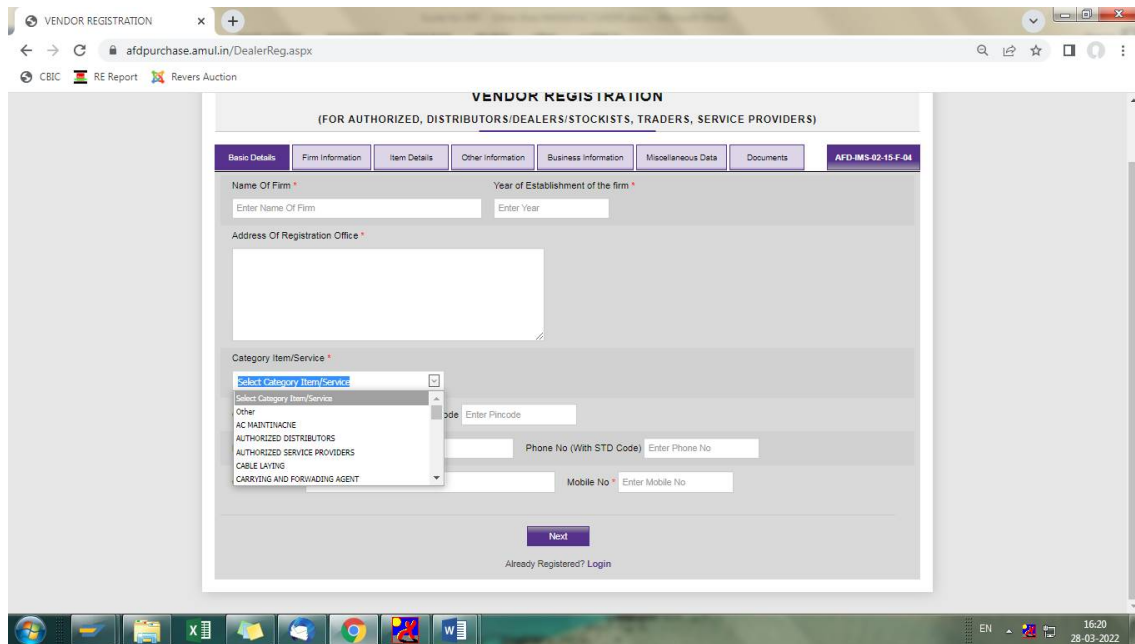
VENDOR REGISTRATION ×

afdpurchase.amul.in/DealerReg.aspx

CBIC RE Report Revers Auction

VENDOR REGISTRATION

(FOR AUTHORIZED, DISTRIBUTORS/DEALERS/STOCKISTS, TRADERS, SERVICE PROVIDERS)

Basic Details | Firm Information | Item Details | Other Information | Business Information | Miscellaneous Data | Documents | AFD-IMS-02-15-F-04

Name Of Firm *

Enter Name Of Firm

Year of Establishment of the firm *

Enter Year

Address Of Registration Office *

Category Item/Service *

Select Category Item/Service

Select Category Item/Service
Other
AC MAINTINACNE
AUTHORIZED DISTRIBUTORS
AUTHORIZED SERVICE PROVIDERS
CABLE LAYING
CARRYING AND FORWADING AGENT

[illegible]ode Enter Pincode

Phone No (With STD Code) Enter Phone No

Mobile No * Enter Mobile No

Next

Already Registered? Login

EN 16:20 28-03-2022